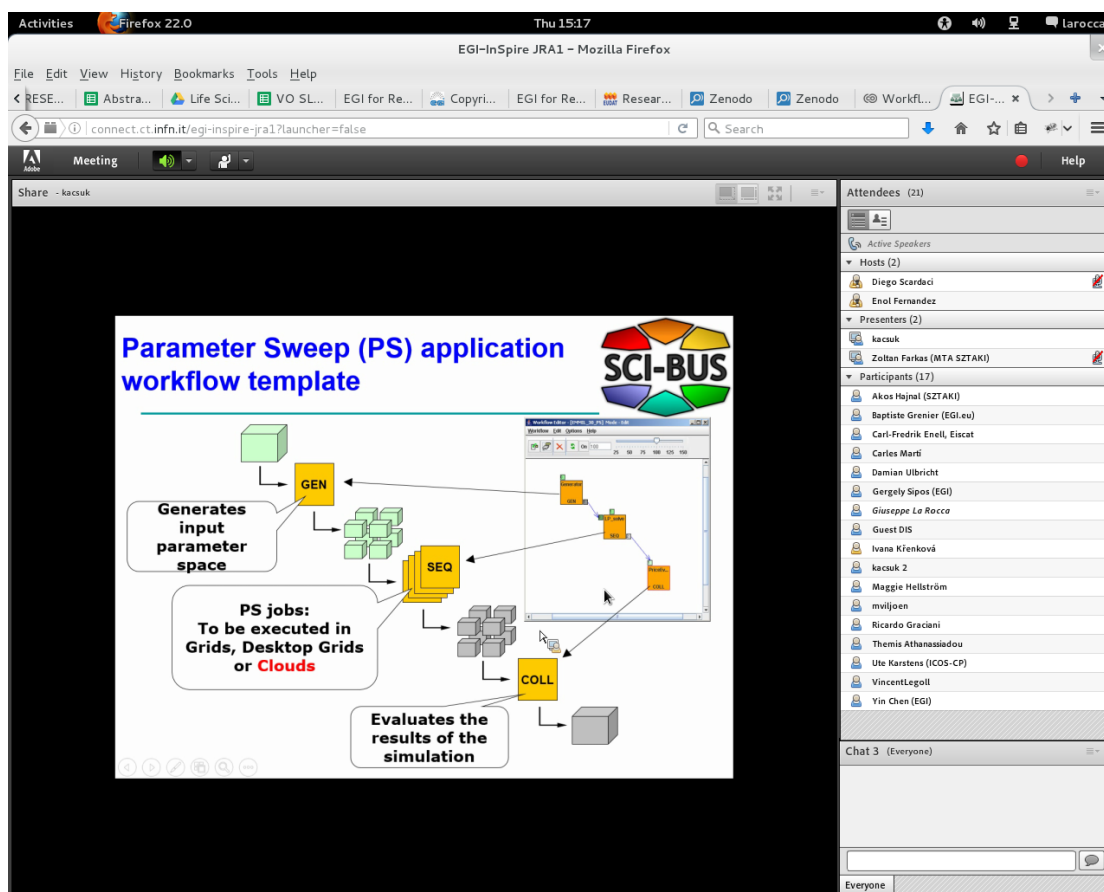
Activities Firefox 22.0 Thu 15:17 larocca

EGI-InSpire JRA1 - Mozilla Firefox

File Edit View History Bookmarks Tools Help

RESE... Abstra... Life Sci... VO SL... EGI for Re... Copyri... EGI for Re... Resear... Zenodo Zenodo Workfl... EGI-...

connect.ct.infn.it/egi-inspire-jra1?launcher=false

Search

Adobe Meeting Help

Share - kacsuk

Attendees (21)

Active Speakers

Hosts (2)

Diego Scardaci

Enol Fernandez

Presenters (2)

kacsuk

Zoltan Farkas (MTA SZTAKI)

Participants (17)

Akos Hajnal (SZTAKI)

Baptiste Grenier (EGI.eu)

Carl-Fredrik Enell, Eiscat

Carles Martí

Damian Ulbricht

Gergely Sipos (EGI)

Giuseppe La Rocca

Guest DIS

Ivana Křenková

kacsuk 2

Maggie Hellström

mviljoen

Ricardo Graciani

Themis Athanassiadou

Ute Karstens (ICOS-CP)

VincentLegoll

Yin Chen (EGI)

Chat 3 (Everyone)

Everyone

Parameter Sweep (PS) application workflow template

SCI-BUS

GEN

Generates input parameter space

SEQ

PS jobs: To be executed in Grids, Desktop Grids or Clouds

COLL

Evaluates the results of the simulation

Workflow Editor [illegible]

Workflow Edit Options Help

25 50 75 100 125 150

Generator

GEN

SEQ

COLL